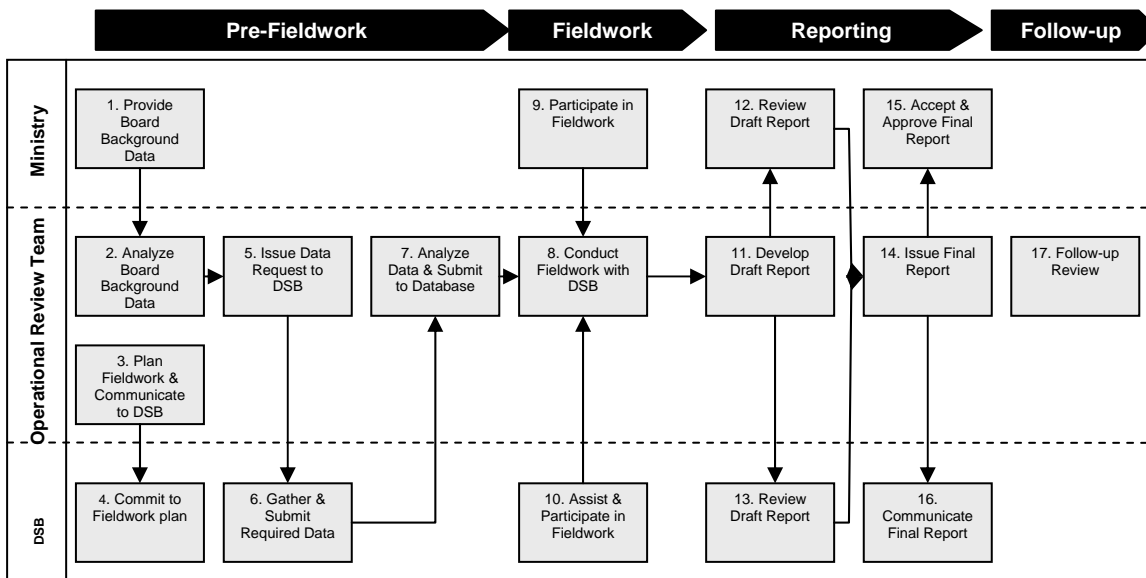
Pre-Fieldwork

Fieldwork

Reporting

Follow-up

Ministry

Operational Review Team

DSB

1. Provide Board Background Data

9. Participate in Fieldwork

12. Review Draft Report

15. Accept & Approve Final Report

2. Analyze Board Background Data

5. Issue Data Request to DSB

7. Analyze Data & Submit to Database

8. Conduct Fieldwork with DSB

11. Develop Draft Report

14. Issue Final Report

17. Follow-up Review

3. Plan Fieldwork & Communicate to DSB

4. Commit to Fieldwork plan

6. Gather & Submit Required Data

10. Assist & Participate in Fieldwork

13. Review Draft Report

16. Communicate Final Report